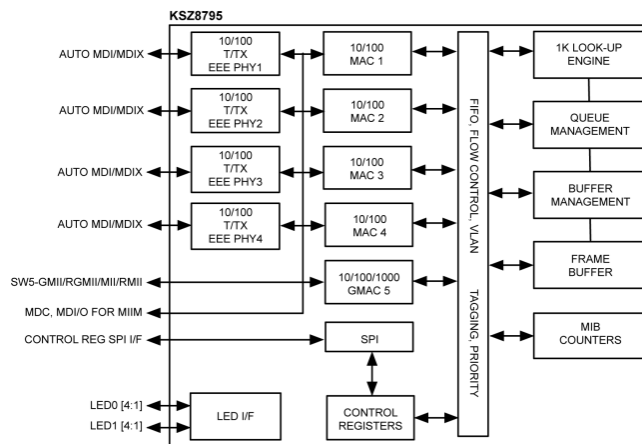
KSZ8795

AUTO MDI/MDIX

10/100 T/TX EEE PHY1

10/100 MAC 1

AUTO MDI/MDIX

10/100 T/TX EEE PHY2

10/100 MAC 2

AUTO MDI/MDIX

10/100 T/TX EEE PHY3

10/100 MAC 3

AUTO MDI/MDIX

10/100 T/TX EEE PHY4

10/100 MAC 4

SW5-GMII/RGMII/MII/RMII

10/100/1000 GMAC 5

MDC, MDI/O FOR MIIM

CONTROL REG SPI I/F

SPI

LED0 [4:1]

LED1 [4:1]

LED I/F

CONTROL REGISTERS

FIFO, FLOW CONTROL, VLAN TAGGING, PRIORITY

1K LOOK-UP ENGINE

QUEUE MANAGEMENT

BUFFER MANAGEMENT

FRAME BUFFER

MIB COUNTERS